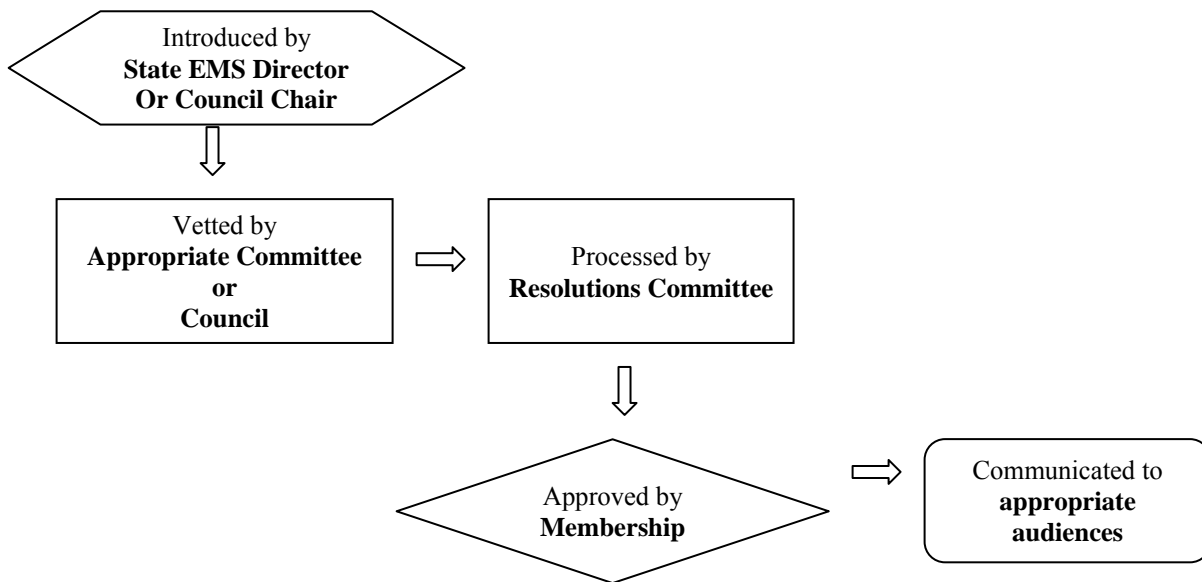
Introduced by
**State EMS Director Or Council Chair**

Vetted by
**Appropriate Committee or Council**

Processed by
**Resolutions Committee**

Approved by
**Membership**

Communicated to
**appropriate audiences**